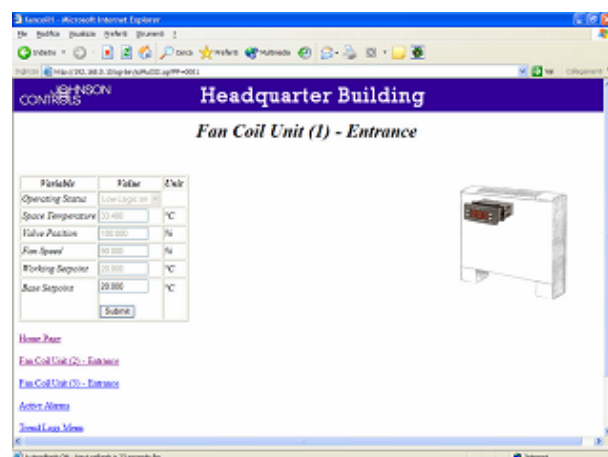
fancoil1 - Microsoft Internet Explorer

File Modifica Visualizza Preferiti Strumenti ?

Indietro Cerca Preferiti Multimedia

Indirizzo http://192.168.0.10/cgi-bin/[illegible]

Vai Collegamenti

JOHNSON CONTROLS

Headquarter Building

Fan Coil Unit (1) - Entrance

| Variable | Value | Unit |
|---|---|---|
| Operating Status | Low Logic on | |
| Space Temperature | 20.480 | °C |
| Valve Position | 100.000 | % |
| Fan Speed | 50.000 | % |
| Working Setpoint | 20.000 | °C |
| Base Setpoint | 20.000 | °C |

Submit

Home Page

Fan Coil Unit (2) - Entrance

Fan Coil Unit (3) - Entrance

Active Alarms

Trend Logs Menu

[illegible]

Internet